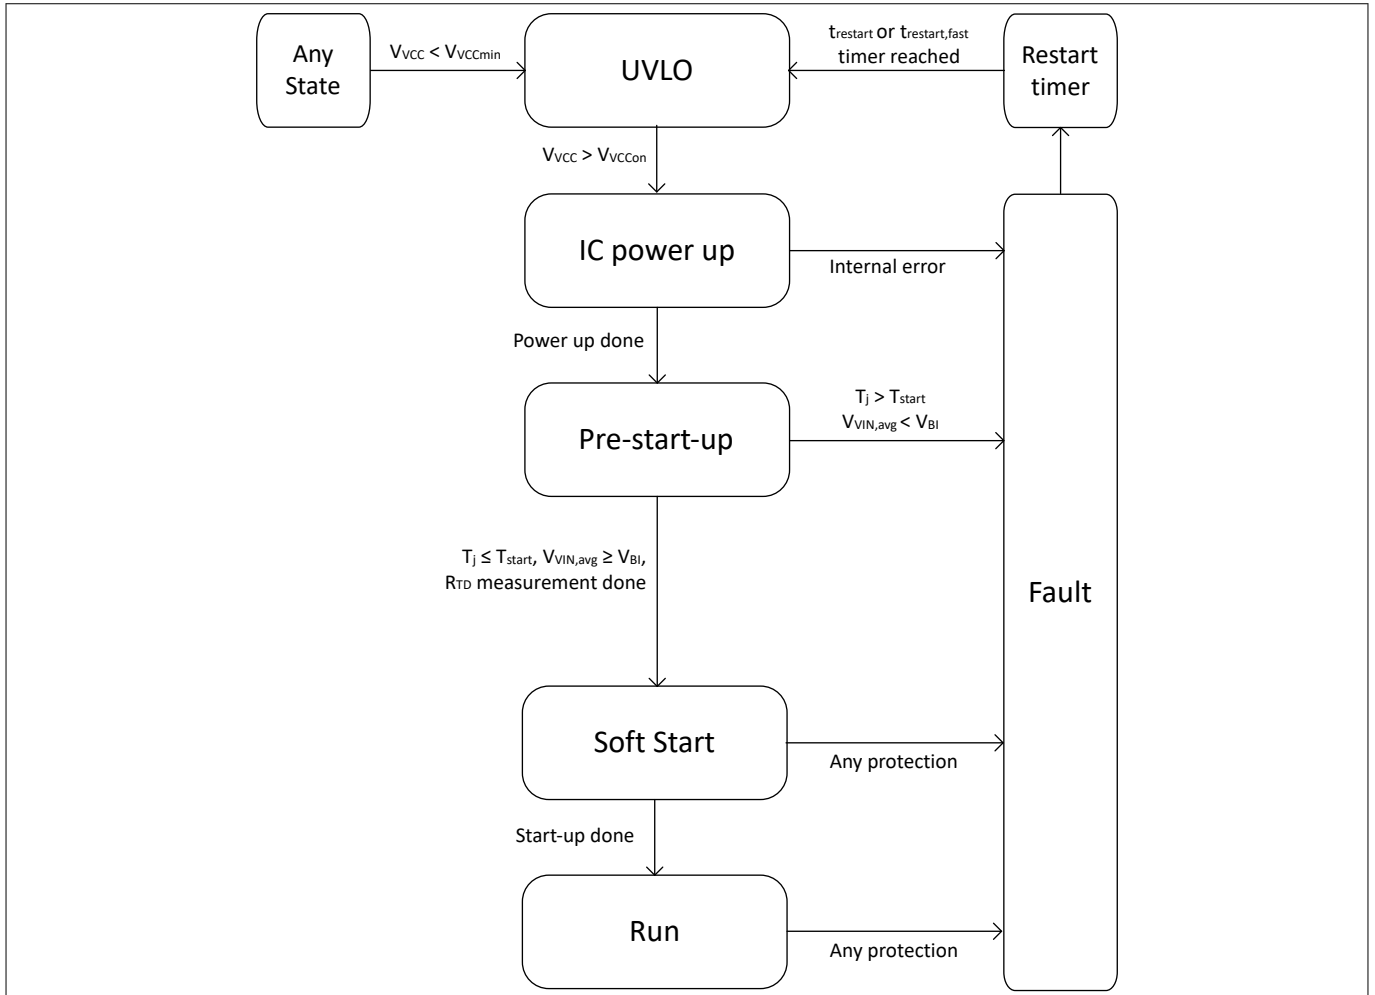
Any State

$V_{VCC} < V_{VCCmin}$

UVLO

$t_{restart}$ or $t_{restart,fast}$ timer reached

Restart timer

$V_{VCC} > V_{VCCon}$

IC power up

Internal error

Power up done

Pre-start-up

$T_j > T_{start}$
$V_{VIN,avg} < V_{BI}$

$T_j \leq T_{start}$, $V_{VIN,avg} \geq V_{BI}$, $R_{TD}$ measurement done

Fault

Soft Start

Any protection

Start-up done

Run

Any protection